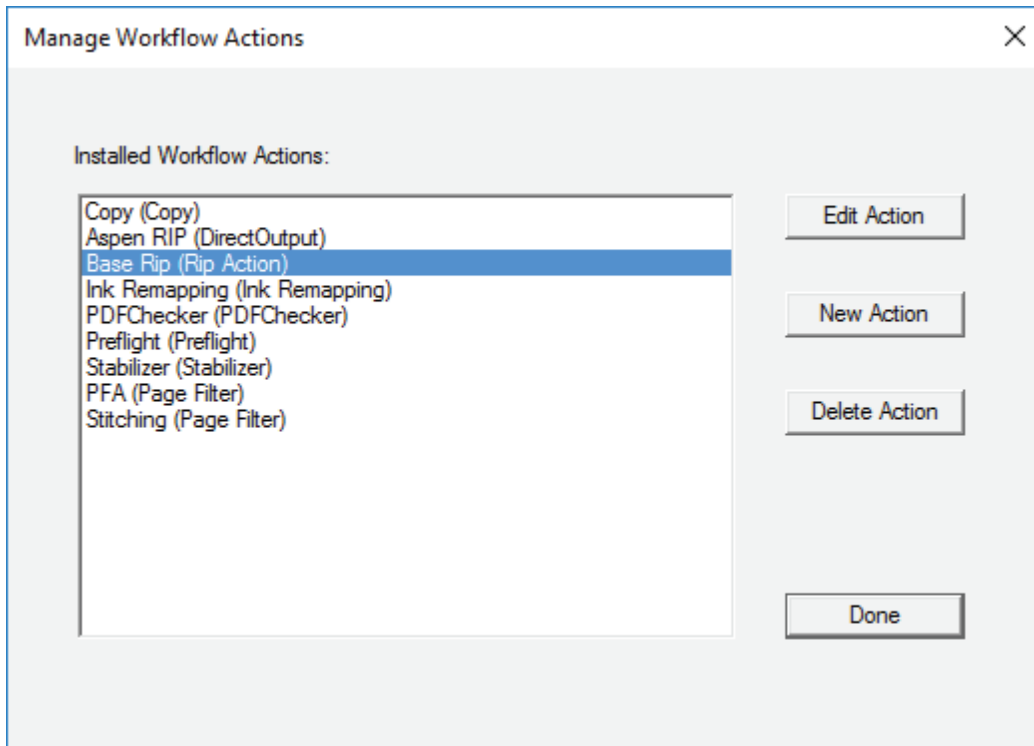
Manage Workflow Actions

Installed Workflow Actions:

Copy (Copy)
Aspen RIP (DirectOutput)
Base Rip (Rip Action)
Ink Remapping (Ink Remapping)
PDFChecker (PDFChecker)
Preflight (Preflight)
Stabilizer (Stabilizer)
PFA (Page Filter)
Stitching (Page Filter)

Edit Action

New Action

Delete Action

Done